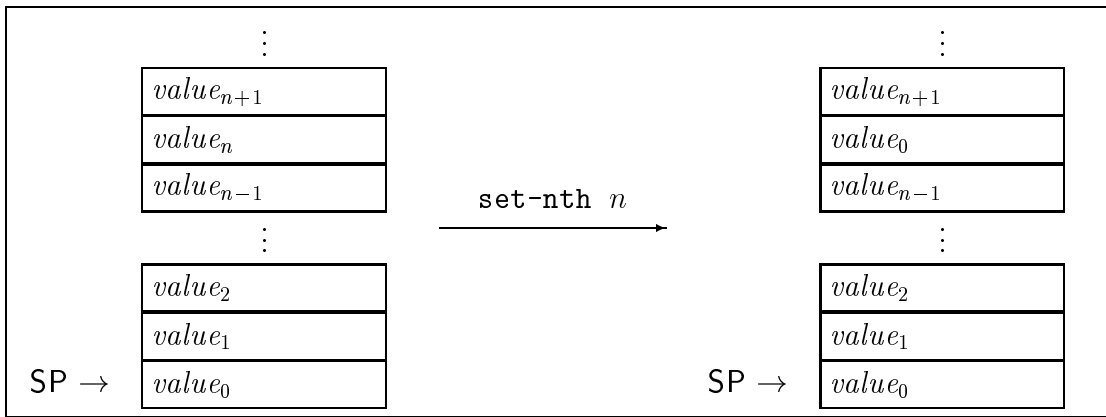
$\vdots$

$value_{n+1}$

$value_{n}$

$value_{n-1}$

$\vdots$

$value_{2}$

$value_{1}$

SP $\rightarrow$ $value_{0}$

set-nth $n$

$\vdots$

$value_{n+1}$

$value_{0}$

$value_{n-1}$

$\vdots$

$value_{2}$

$value_{1}$

SP $\rightarrow$ $value_{0}$